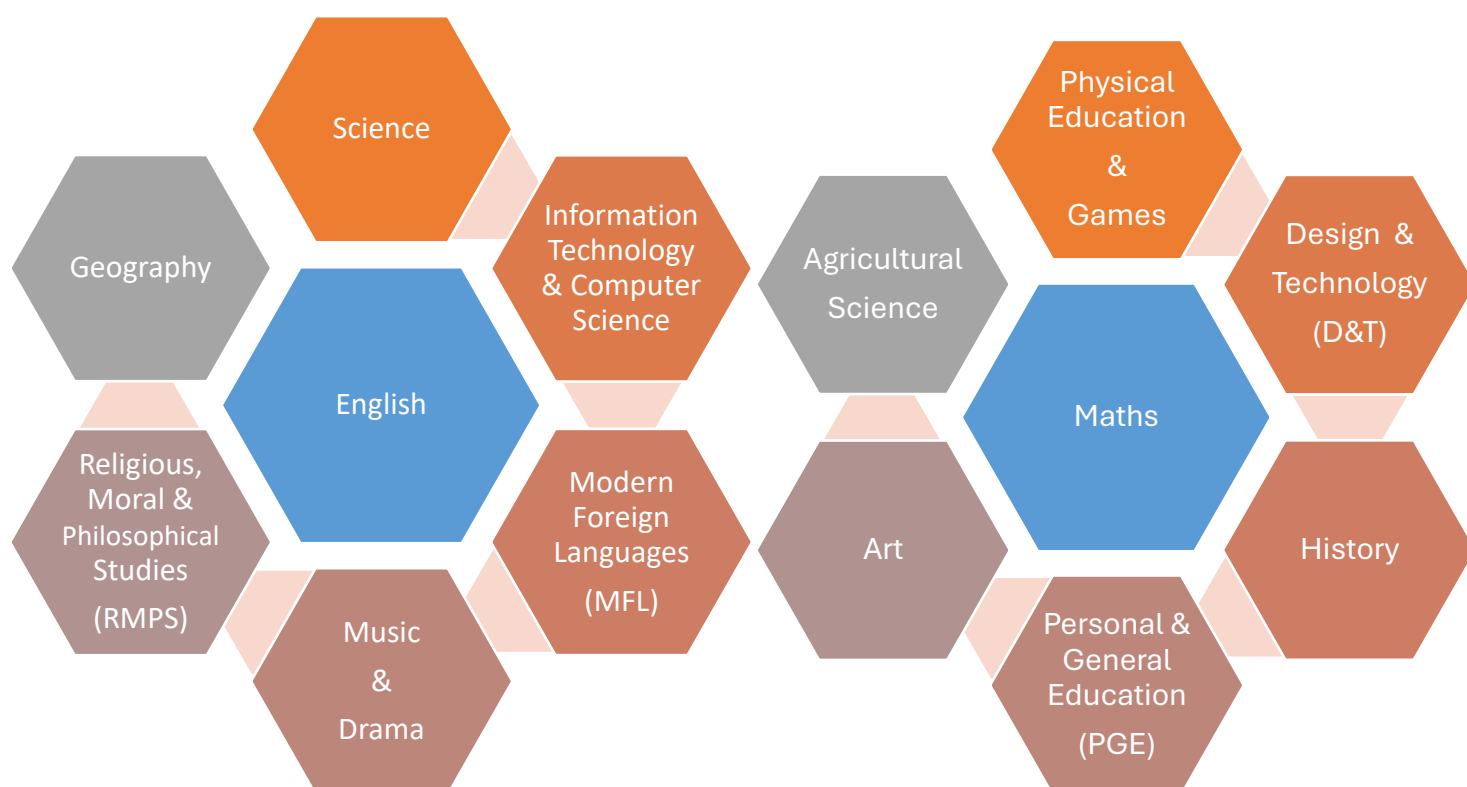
Science

Geography

Information Technology & Computer Science

English

Religious, Moral & Philosophical Studies (RMPS)

Modern Foreign Languages (MFL)

Music & Drama

Physical Education & Games

Agricultural Science

Design & Technology (D&T)

Maths

Art

History

Personal & General Education (PGE)